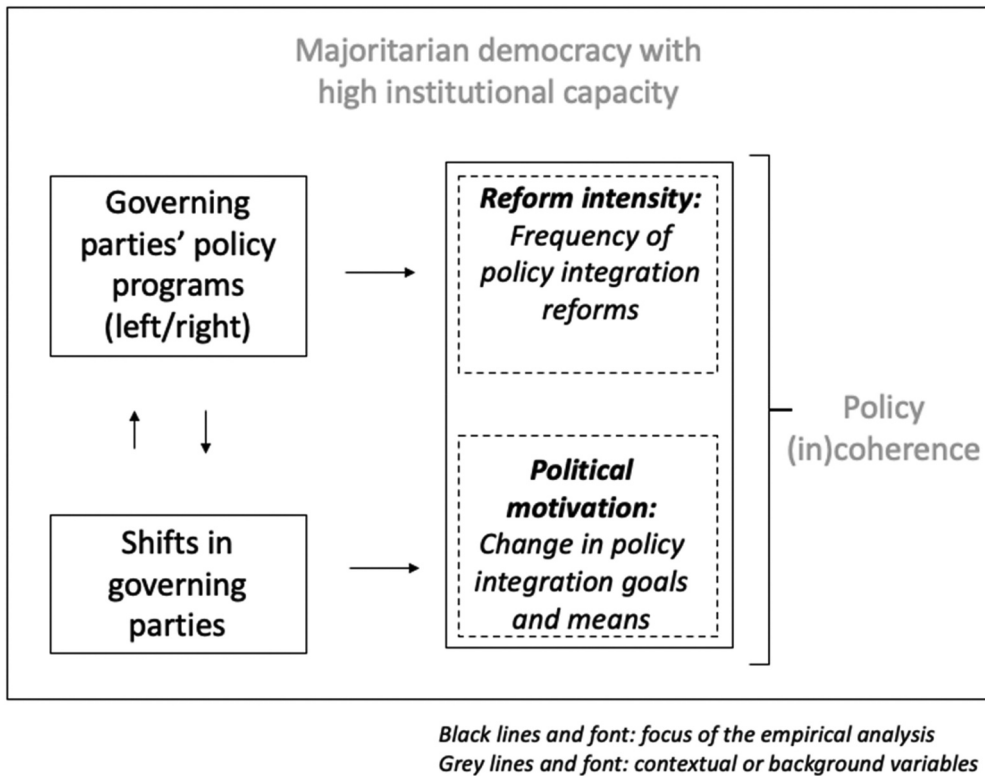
Majoritarian democracy with high institutional capacity

Governing parties' policy programs (left/right)

Shifts in governing parties

Reform intensity: Frequency of policy integration reforms

Political motivation: Change in policy integration goals and means

Policy (in)coherence

Black lines and font: focus of the empirical analysis
Grey lines and font: contextual or background variables